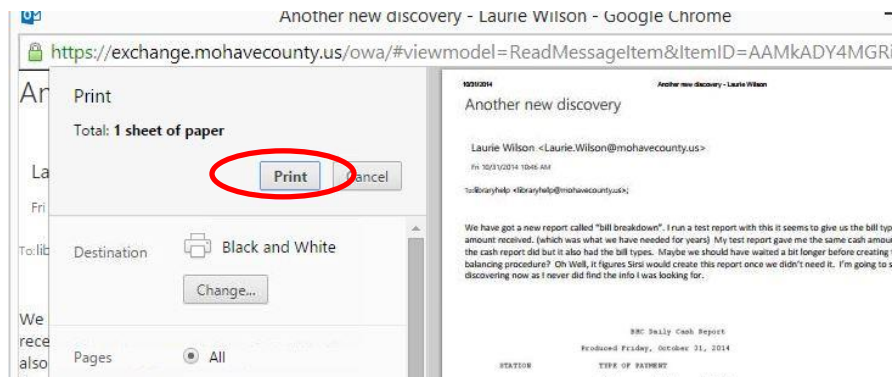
Another new discovery - Laurie Wilson - Google Chrome

https://exchange.mohavecounty.us/owa/#viewmodel=ReadMessageItem&ItemID=AAMkADY4MGR

An

La

Fri

To:lib

We
rece
also

Print

Total: 1 sheet of paper

Print

Cancel

Destination

Black and White

Change...

Pages

All

10/31/2014 Another new discovery - Laurie Wilson

Another new discovery

Laurie Wilson <Laurie.Wilson@mohavecounty.us>

Fri 10/31/2014 10:46 AM

To:libraryhelp <libraryhelp@mohavecounty.us>;

We have got a new report called "bill breakdown". I run a test report with this it seems to give us the bill typ amount received. (which was what we have needed for years) My test report gave me the same cash amou the cash report did but it also had the bill types. Maybe we should have waited a bit longer before creating balancing procedure? Oh Well, it figures Sirsi would create this report once we didn't need it. I'm going to s discovering now as I never did find the info I was looking for.

BHC Daily Cash Report

Produced Friday, October 31, 2014

STATION TYPE OF PAYMENT